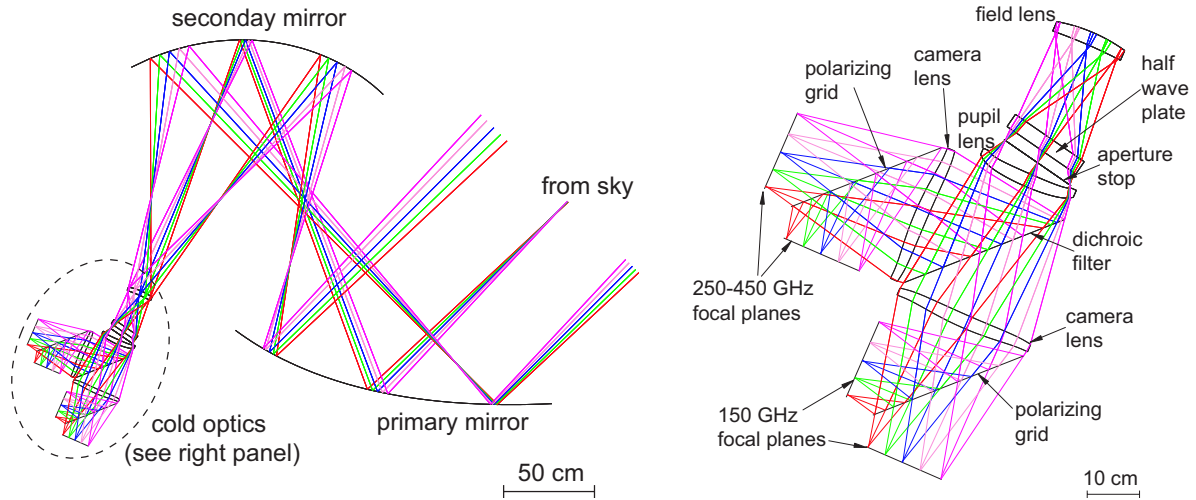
seconday mirror

from sky

cold optics (see right panel)

primary mirror

50 cm

field lens

camera lens

polarizing grid

half wave plate

pupil lens

aperture stop

dichroic filter

250-450 GHz focal planes

camera lens

150 GHz focal planes

polarizing grid

10 cm